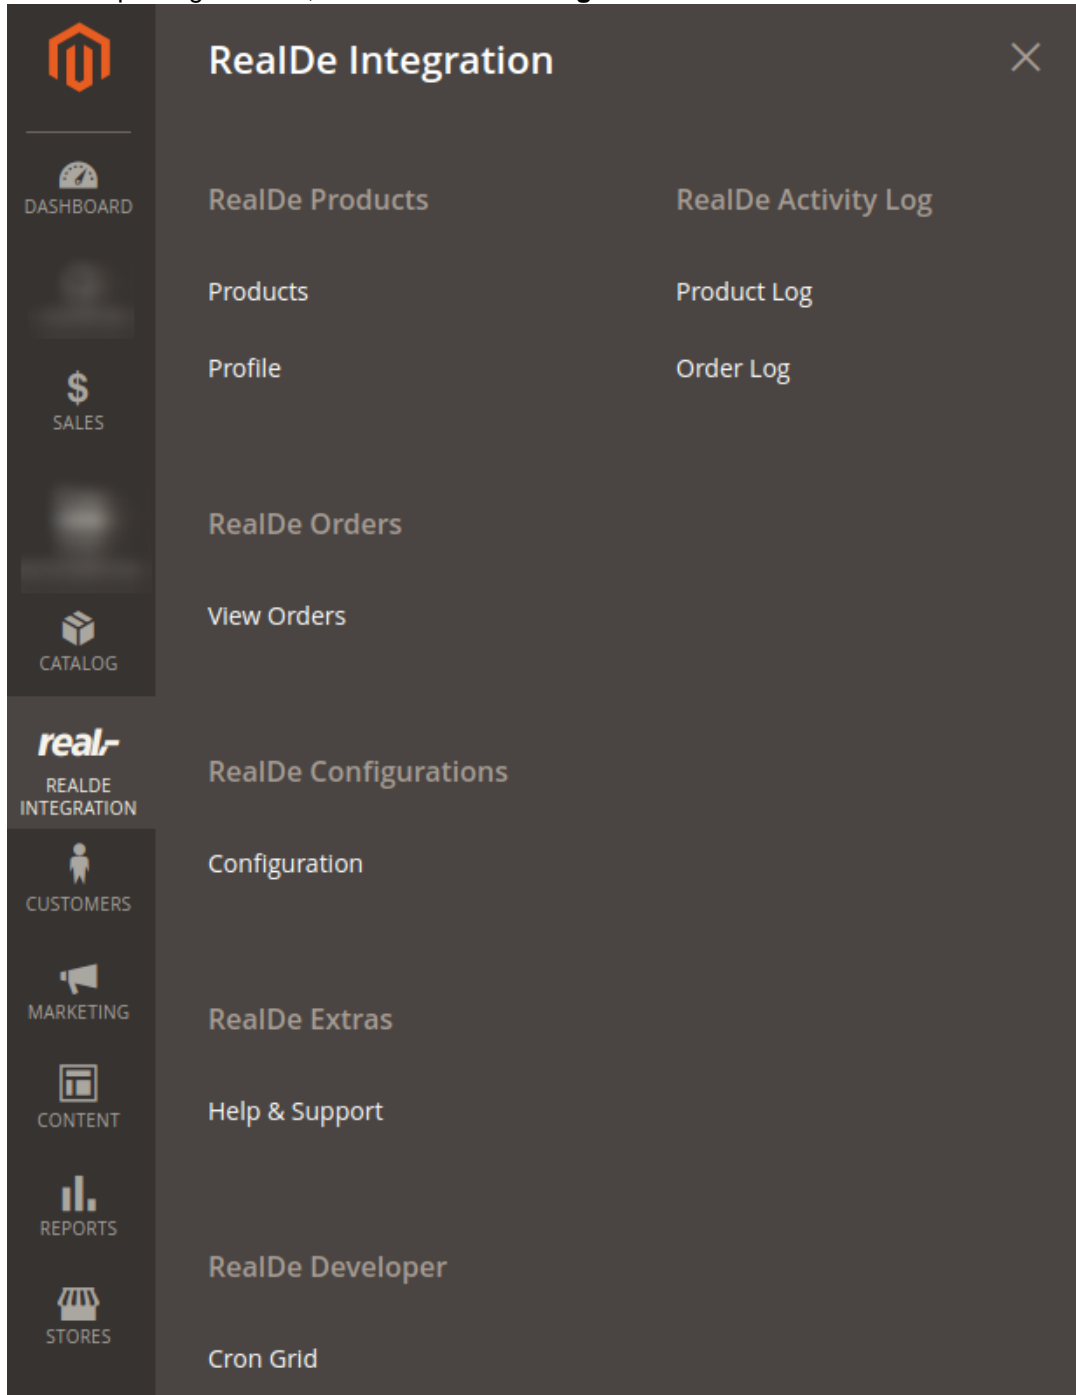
DASHBOARD

SALES

CATALOG

real,-

REALDE INTEGRATION

CUSTOMERS

MARKETING

CONTENT

REPORTS

STORES

RealDe Integration

RealDe Products

Products

Profile

RealDe Orders

View Orders

RealDe Configurations

Configuration

RealDe Extras

Help & Support

RealDe Developer

Cron Grid

RealDe Activity Log

Product Log

Order Log